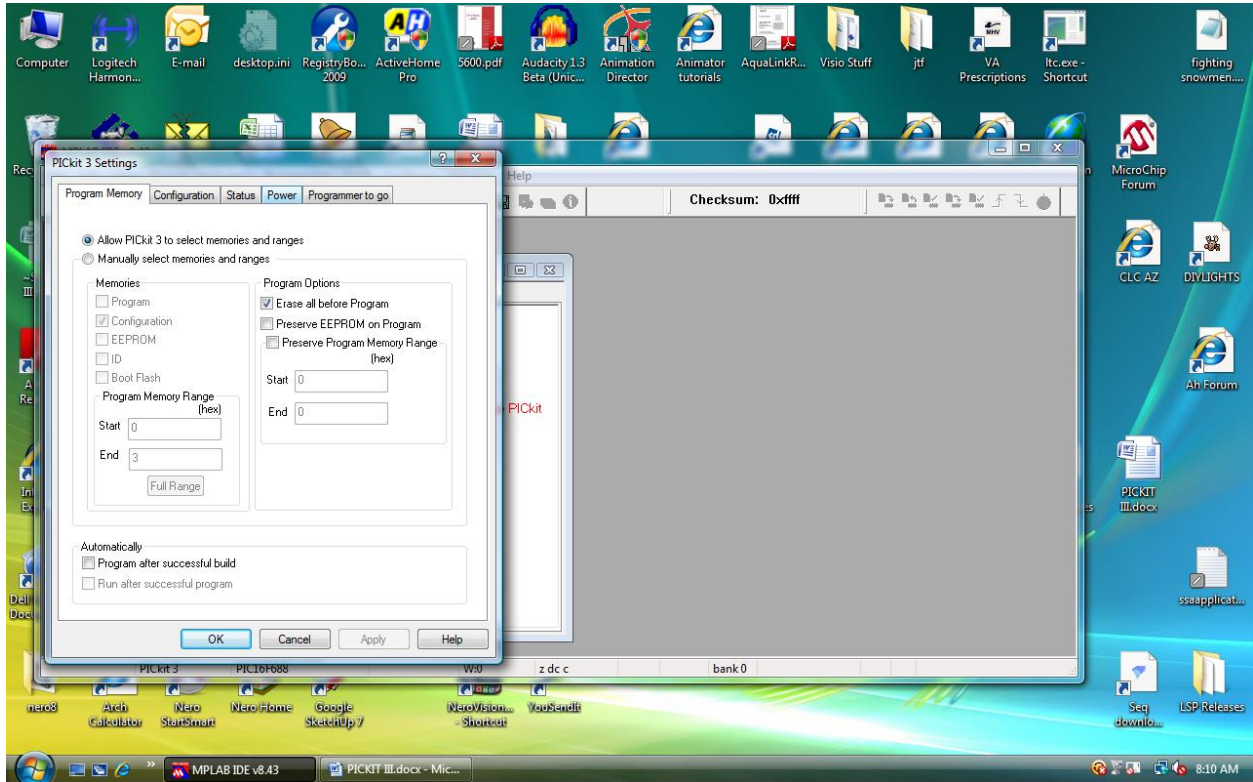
Computer
Logitech Harmon...
E-mail
desktop.ini
RegistryBo... 2009
ActiveHome Pro
5600.pdf
Audacity 1.3 Beta (Unic...
Animation Director
Animator tutorials
AquaLinkR...
Visio Stuff
jtf
VA Prescriptions
ltc.exe - Shortcut
fighting snowmen....

PICkit 3 Settings

Program Memory | Configuration | Status | Power | Programmer to go

Allow PICkit 3 to select memories and ranges
Manually select memories and ranges

Memories
Program
Configuration
EEPROM
ID
Boot Flash
Program Memory Range (hex)
Start 0
End 3
Full Range

Program Options
Erase all before Program
Preserve EEPROM on Program
Preserve Program Memory Range (hex)
Start 0
End 0

Automatically
Program after successful build
Run after successful program

OK | Cancel | Apply | Help

Help
Checksum: 0xffff
PICkit
PICkit 3 | PIC16F688 | W:0 | z dc c | bank 0

MicroChip Forum
CLC AZ
DIYLIGHTS
Ah Forum
PICKIT III.docx
ssaapplicat...
Seq downlo...
LSP Releases
nero8
Arch Calculator
Nero StartSmart
Nero Home
Google SketchUp 7
NeroVision... - Shortcut
YouSendit

MPLAB IDE v8.43
PICKIT III.docx - Mic...
8:10 AM